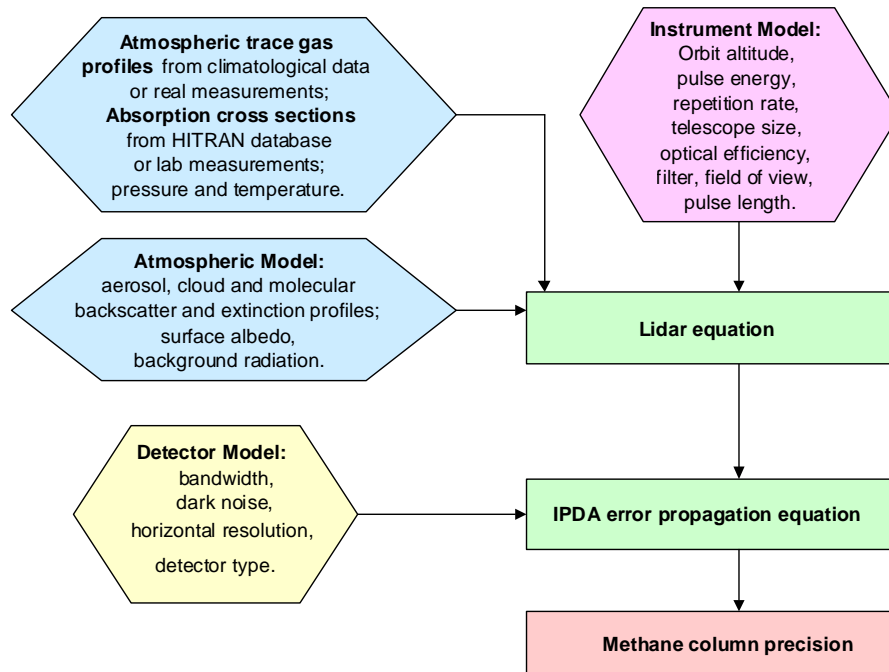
**Atmospheric trace gas profiles** from climatological data or real measurements; **Absorption cross sections** from HITRAN database or lab measurements; pressure and temperature.

**Instrument Model:** Orbit altitude, pulse energy, repetition rate, telescope size, optical efficiency, filter, field of view, pulse length.

**Atmospheric Model:** aerosol, cloud and molecular backscatter and extinction profiles; surface albedo, background radiation.

**Lidar equation**

**Detector Model:** bandwidth, dark noise, horizontal resolution, detector type.

**IPDA error propagation equation**

**Methane column precision**